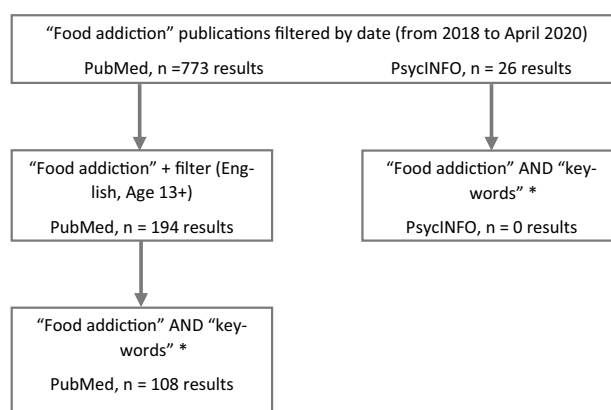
"Food addiction" publications filtered by date (from 2018 to April 2020)

PubMed, n =773 results

PsycINFO, n = 26 results

"Food addiction" + filter (English, Age 13+)

PubMed, n = 194 results

"Food addiction" AND "keywords" *

PsycINFO, n = 0 results

"Food addiction" AND "keywords" *

PubMed, n = 108 results